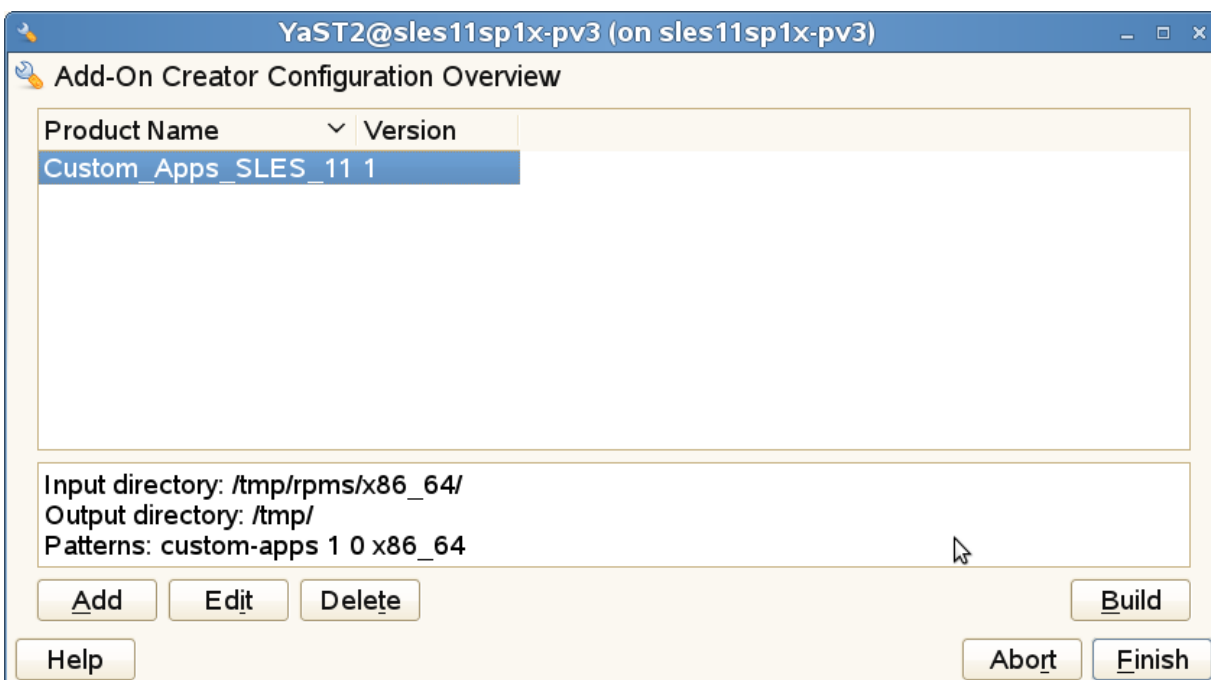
YaST2@sles11sp1x-pv3 (on sles11sp1x-pv3)

Add-On Creator Configuration Overview

| Product Name | Version |
|---|---|
| Custom_Apps_SLES_11 | 1 |

Input directory: /tmp/rpms/x86_64/
Output directory: /tmp/
Patterns: custom-apps 1 0 x86_64

Add
Edit
Delete
Build
Help
Abort
Finish